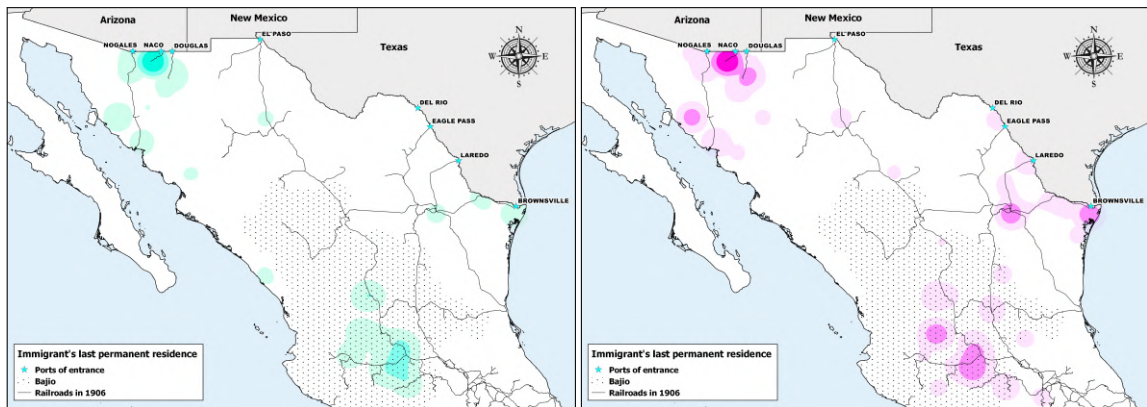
Arizona
New Mexico
Texas
NOGALES
NACO
DOUGLAS
EL PASO
DEL RIO
EAGLE PASS
LAREDO
BROWNSVILLE
N
S
E
W
Immigrant's last permanent residence
Ports of entrance
Bajio
Railroads in 1906

Arizona
New Mexico
Texas
NOGALES
NACO
DOUGLAS
EL PASO
DEL RIO
EAGLE PASS
LAREDO
BROWNSVILLE
N
S
E
W
Immigrant's last permanent residence
Ports of entrance
Bajio
Railroads in 1906